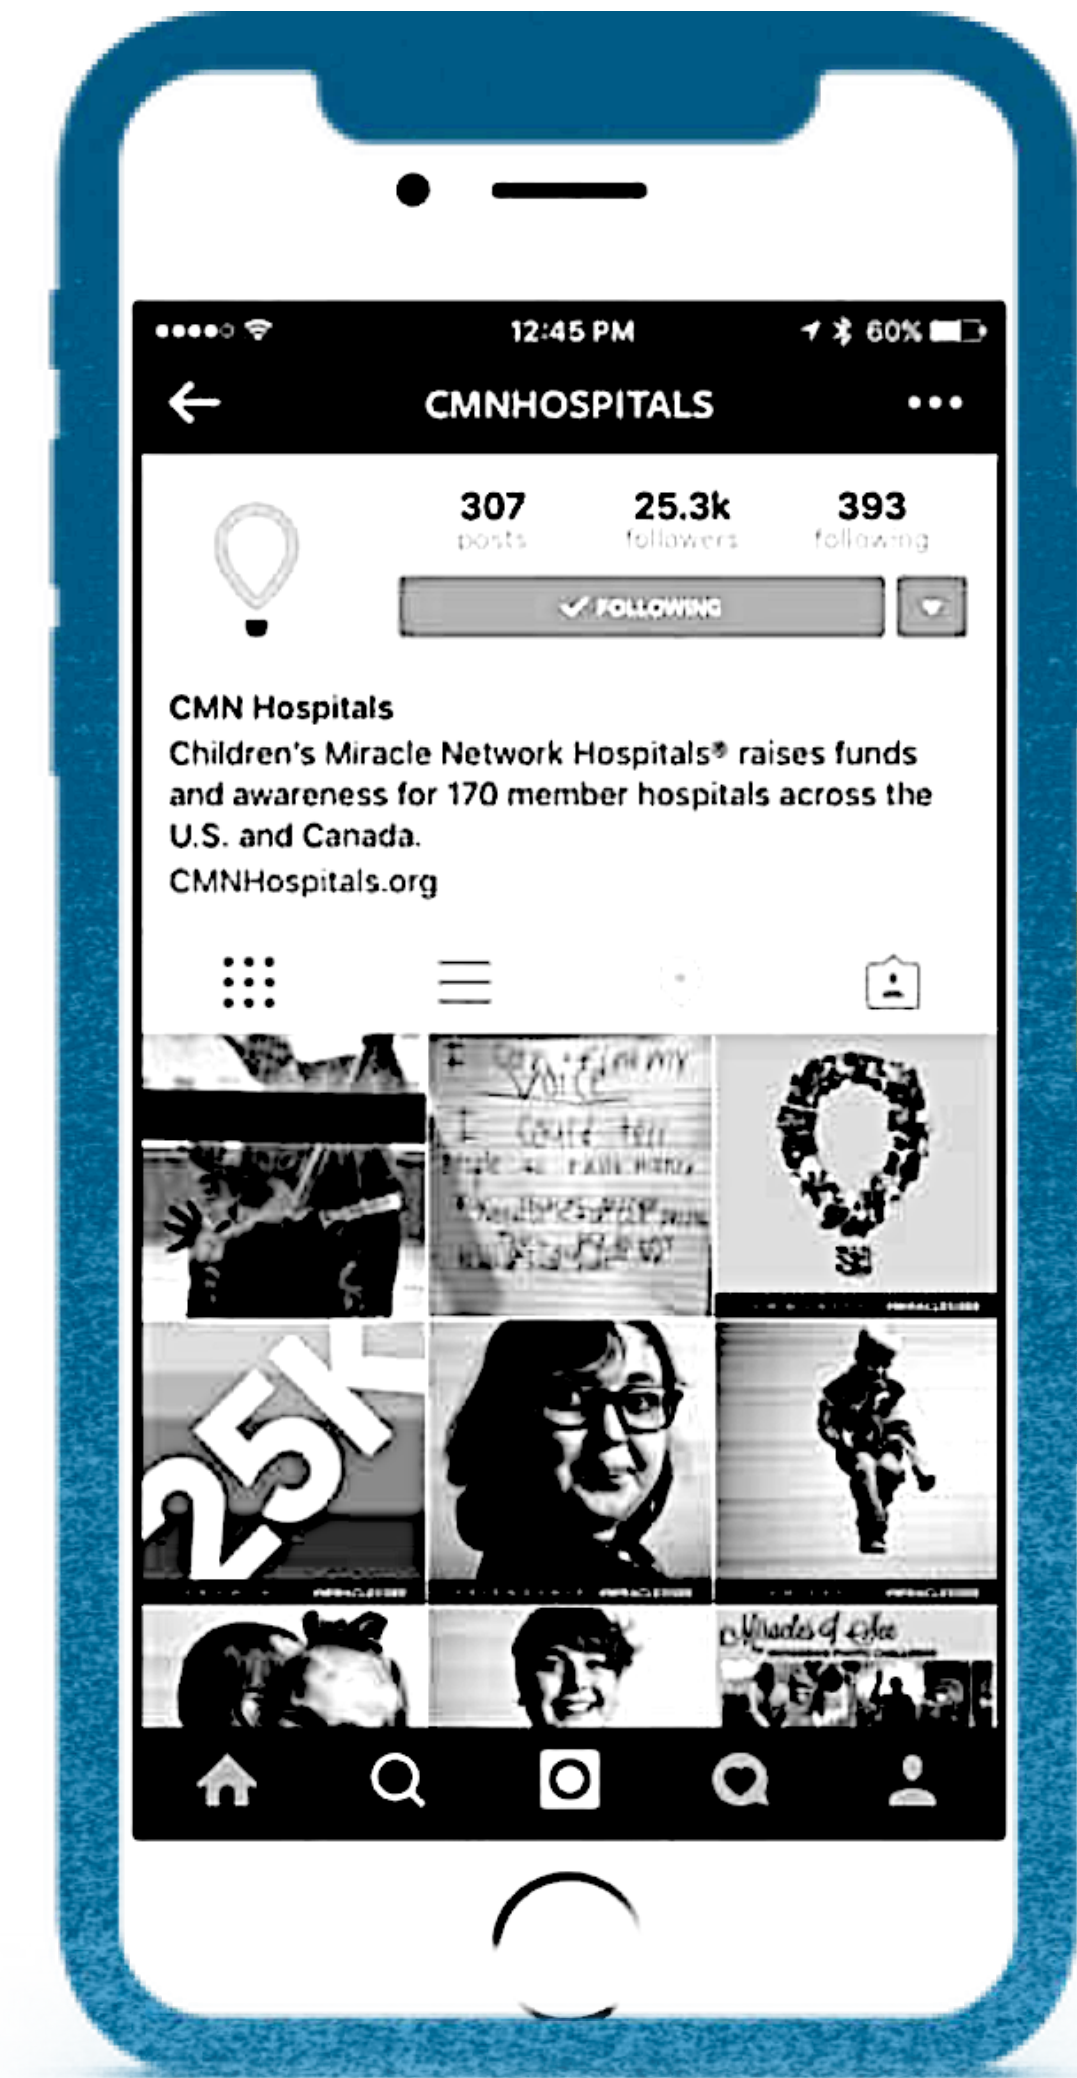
12:45 PM

60%

CMNHOSPITALS

307
posts

25.3k
followers

393
following

✓ FOLLOWING

CMN Hospitals
Children's Miracle Network Hospitals® raises funds and awareness for 170 member hospitals across the U.S. and Canada.
CMNHospitals.org

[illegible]

25K

Miracles of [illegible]